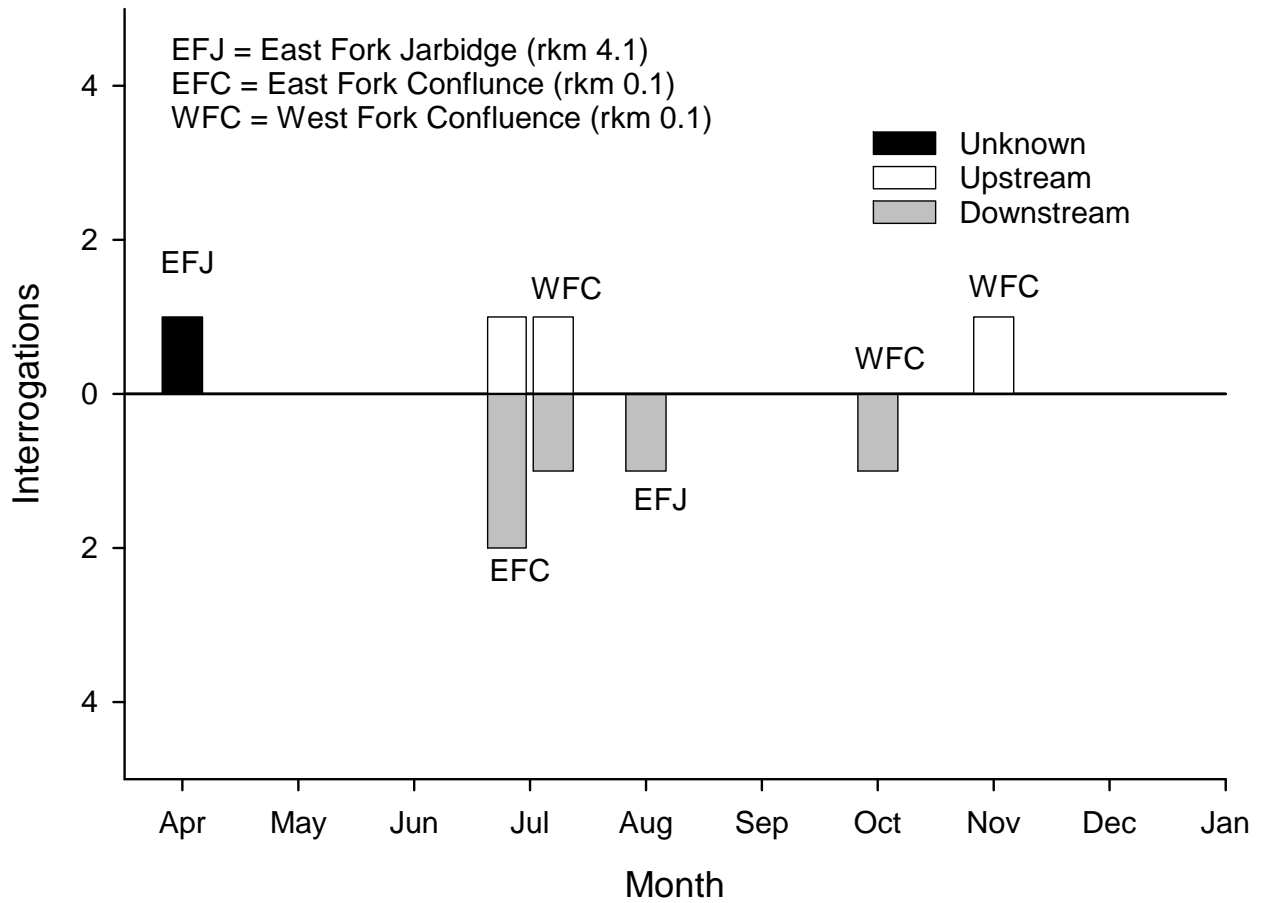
EFJ = East Fork Jarbidge (rkm 4.1)
EFC = East Fork Conflunce (rkm 0.1)
WFC = West Fork Confluence (rkm 0.1)

Unknown
Upstream
Downstream

4
2
0
2
4

Interrogations

EFJ
WFC
WFC
WFC
EFJ
EFC

Apr
May
Jun
Jul
Aug
Sep
Oct
Nov
Dec
Jan

Month